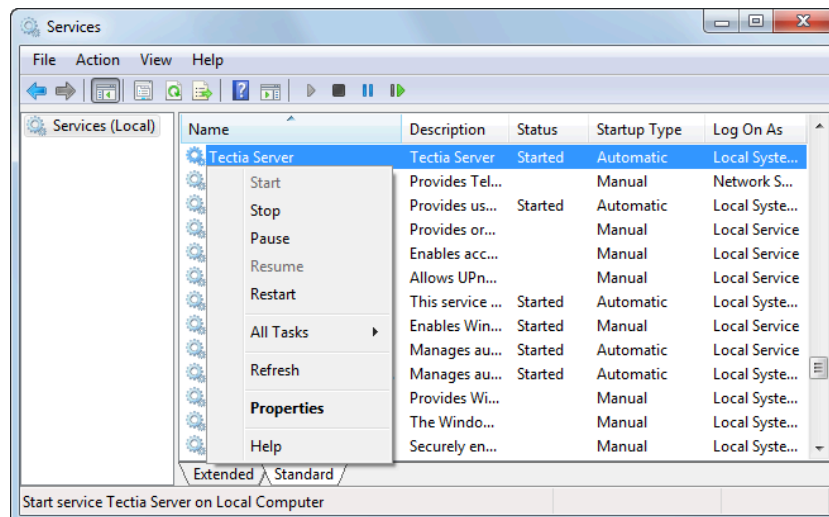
Services

File Action View Help

Services (Local)

| Name | Description | Status | Startup Type | Log On As |
|---|---|---|---|---|
| Tectia Server | Tectia Server | Started | Automatic | Local Syste... |
| | Provides Tel... | | Manual | Network S... |
| | Provides us... | Started | Automatic | Local Syste... |
| | Provides or... | | Manual | Local Service |
| | Enables acc... | | Manual | Local Service |
| | Allows UPn... | | Manual | Local Service |
| | This service ... | Started | Automatic | Local Syste... |
| | Enables Win... | Started | Manual | Local Service |
| | Manages au... | Started | Automatic | Local Service |
| | Manages au... | Started | Automatic | Local Syste... |
| | Provides Wi... | | Manual | Local Syste... |
| | The Windo... | | Manual | Local Syste... |
| | Securely en... | | Manual | Local Syste... |

Start
Stop
Pause
Resume
Restart
All Tasks
Refresh
Properties
Help

Extended Standard

Start service Tectia Server on Local Computer